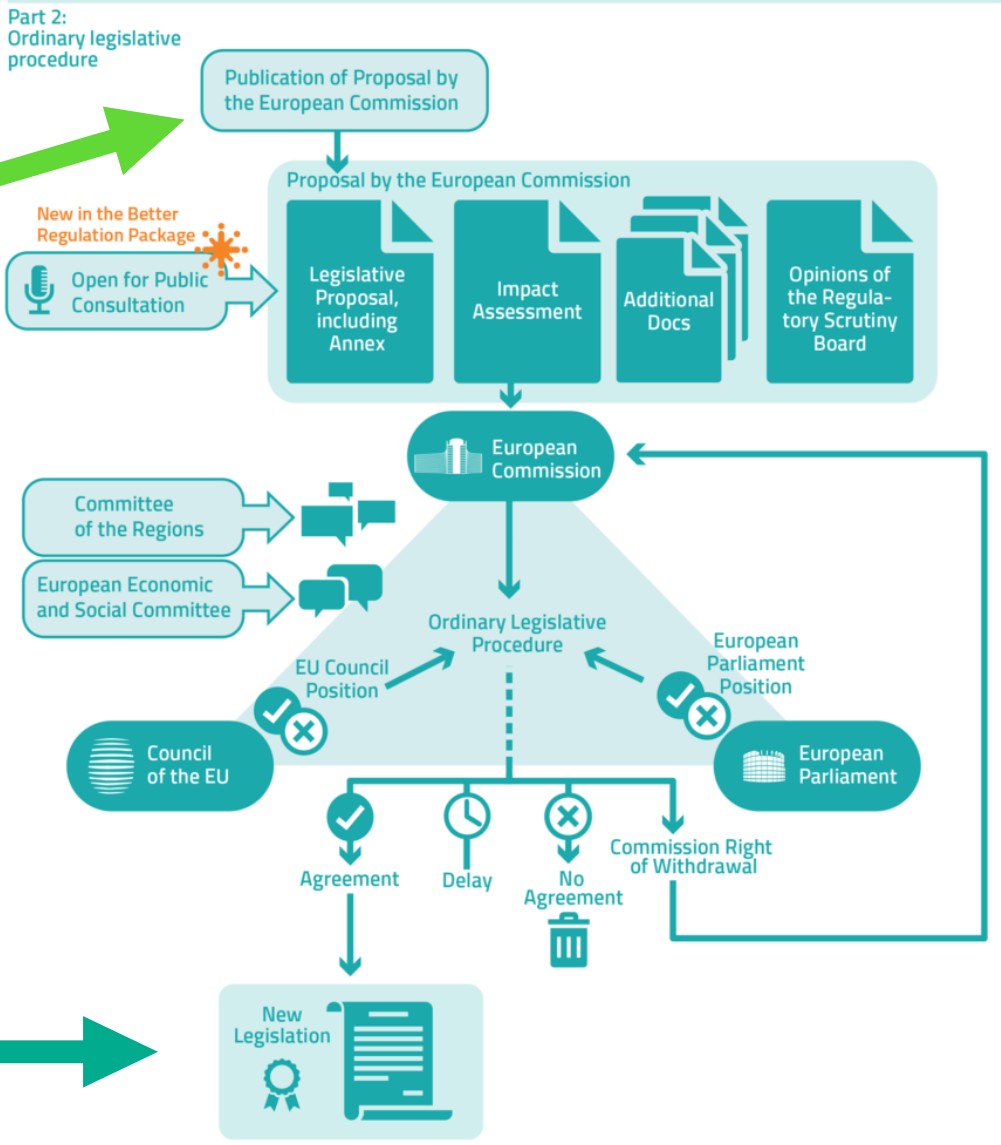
Part 2:
Ordinary legislative procedure

Publication of Proposal by the European Commission

Proposal by the European Commission

New in the Better Regulation Package

Open for Public Consultation

Legislative Proposal, including Annex

Impact Assessment

Additional Docs

Opinions of the Regulatory Scrutiny Board

European Commission

Committee of the Regions

European Economic and Social Committee

Ordinary Legislative Procedure

EU Council Position

European Parliament Position

Council of the EU

European Parliament

Agreement

Delay

No Agreement

Commission Right of Withdrawal

New Legislation